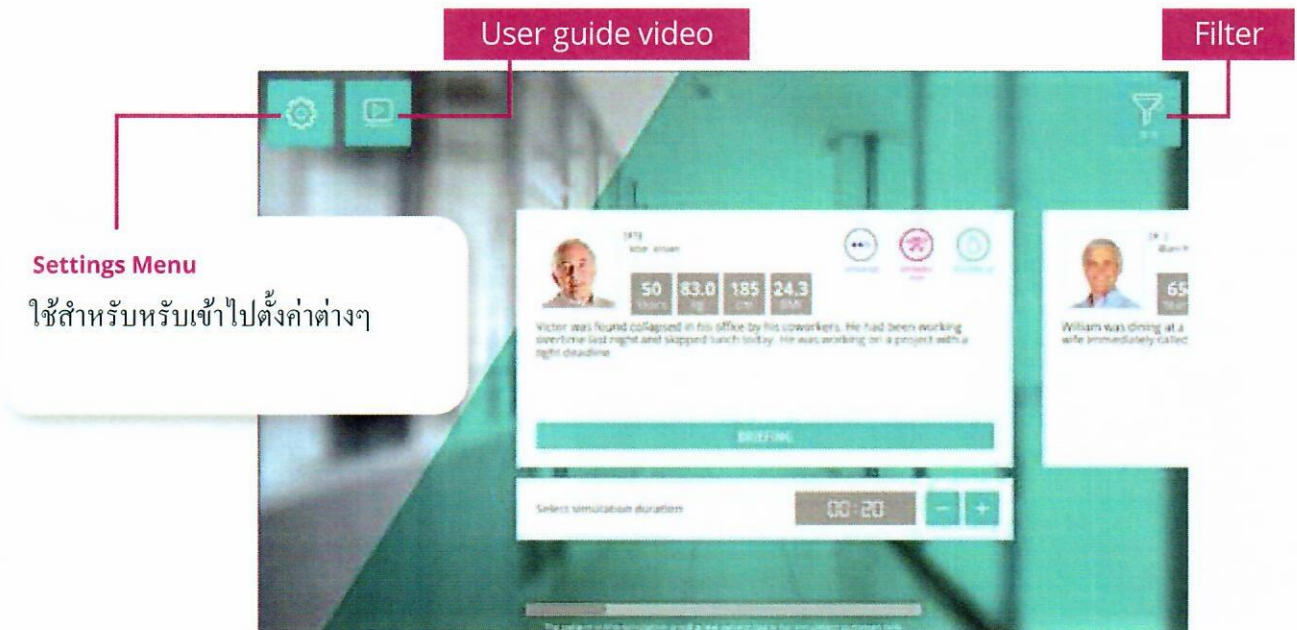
User guide video

Filter

Settings Menu

ใช้สำหรับหรับเข้าไปตั้งค่าต่างๆ

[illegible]

Victor Vinsen

50 Years

83.0 kg

185 cm

24.3 BMI

Victor was found collapsed in his office by his coworkers. He had been working overtime last night and skipped lunch today. He was working on a project with a tight deadline

BRIEFING

Select simulation duration

00:20

−

+

65 Years

William was dining at a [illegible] wife immediately called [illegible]

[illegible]